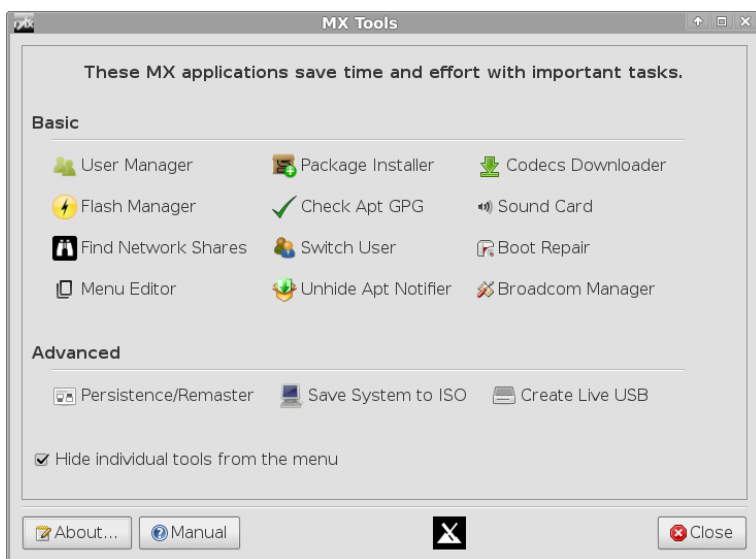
MX Tools

These MX applications save time and effort with important tasks.

Basic

User Manager
Package Installer
Codecs Downloader
Flash Manager
Check Apt GPG
Sound Card
Find Network Shares
Switch User
Boot Repair
Menu Editor
Unhide Apt Notifier
Broadcom Manager

Advanced

Persistence/Remaster
Save System to ISO
Create Live USB

☑ Hide individual tools from the menu

About...
Manual
Close